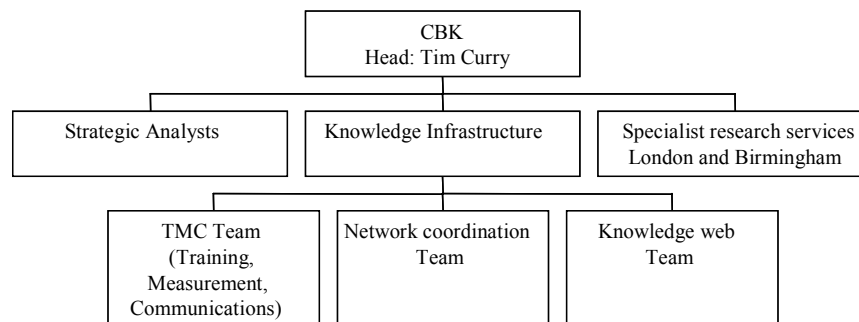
CBK
Head: Tim Curry

Strategic Analysts

Knowledge Infrastructure

Specialist research services
London and Birmingham

TMC Team
(Training,
Measurement,
Communications)

Network coordination
Team

Knowledge web
Team